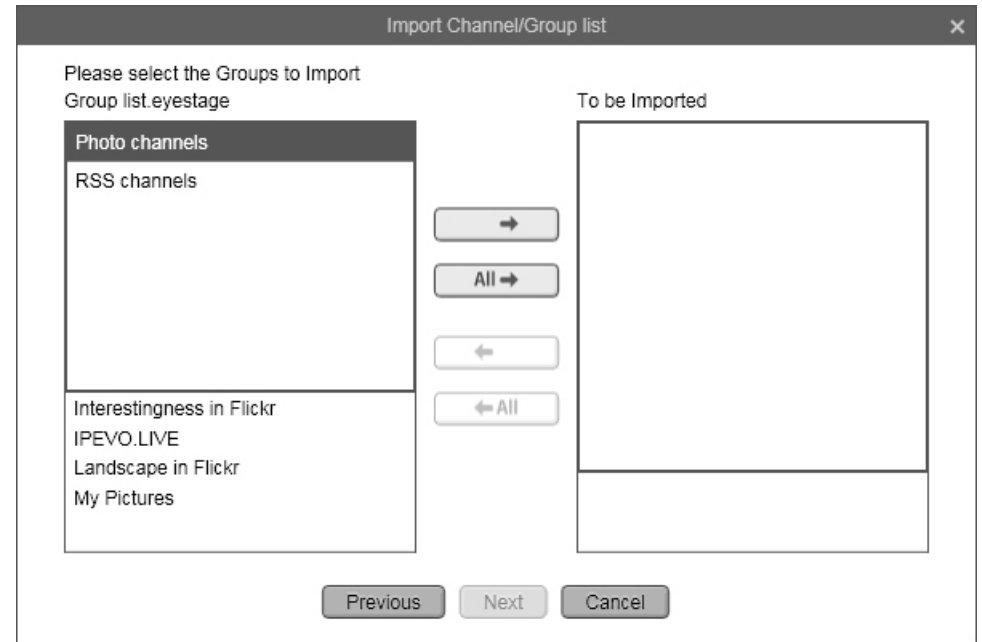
Import Channel/Group list

×

Please select the Groups to Import
Group list.eyestage

To be Imported

Photo channels

RSS channels

→

All →

←

← All

Interestingness in Flickr
IPEVO.LIVE
Landscape in Flickr
My Pictures

Previous

Next

Cancel